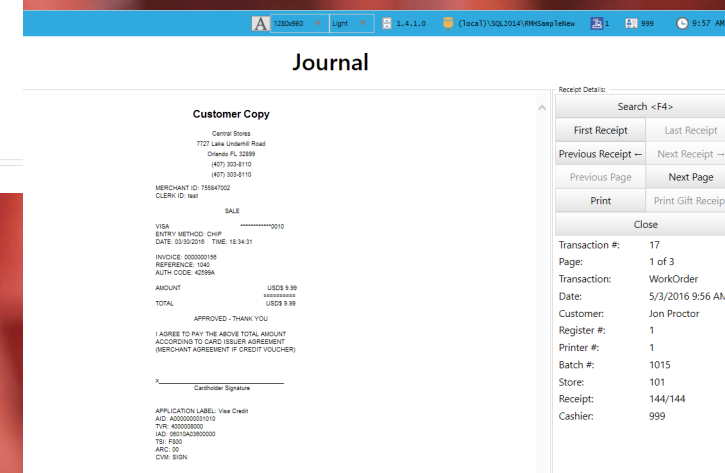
A 1280x960 Light 1.4.1.0 (local)\SQL2014\RMHSampleNew 1 999 9:57 AM

Journal

Customer Copy

Central Stores
7727 Lake Underhill Road
Orlando FL 32899
(407) 303-8110
(407) 303-8110

MERCHANT ID: 755847002
CLERK ID: test

SALE

VISA ************0010
ENTRY METHOD: CHIP
DATE: 03/30/2016 TIME: 18:34:31

INVOICE: 0000000166
REFERENCE: 1040
AUTH CODE: 42599A

AMOUNT USD$ 9.99
==========
TOTAL USD$ 9.99

APPROVED - THANK YOU

I AGREE TO PAY THE ABOVE TOTAL AMOUNT
ACCORDING TO CARD ISSUER AGREEMENT
(MERCHANT AGREEMENT IF CREDIT VOUCHER)

x
Cardholder Signature

APPLICATION LABEL: Visa Credit
AID: A0000000031010
TVR: 4000008000
IAD: 06010A03600000
TSI: F800
ARC: 00
CVM: SIGN

Receipt Details:

Search <F4>

First Receipt
Last Receipt
Previous Receipt ←
Next Receipt →
Previous Page
Next Page
Print
Print Gift Receip
Close

| Transaction #: | 17 |
|---|---|
| Page: | 1 of 3 |
| Transaction: | WorkOrder |
| Date: | 5/3/2016 9:56 AM |
| Customer: | Jon Proctor |
| Register #: | 1 |
| Printer #: | 1 |
| Batch #: | 1015 |
| Store: | 101 |
| Receipt: | 144/144 |
| Cashier: | 999 |